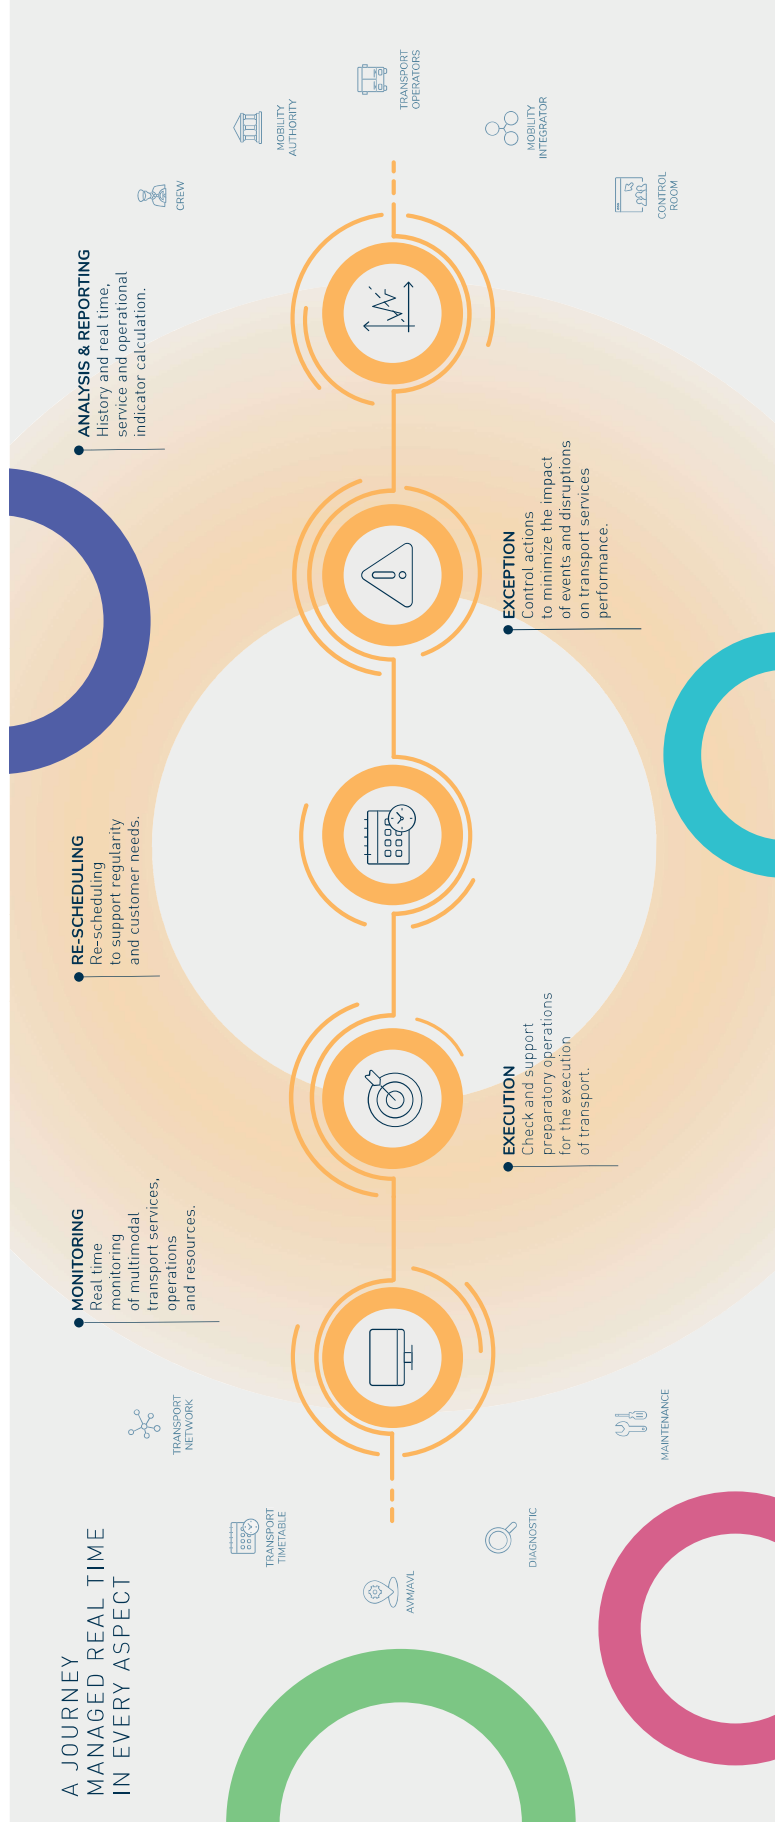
A JOURNEY
MANAGED REAL TIME
IN EVERY ASPECT

AVM/AVL

TRANSPORT TIMETABLE

TRANSPORT NETWORK

DIAGNOSTIC

MAINTENANCE

MONITORING
Real time monitoring of multimodal transport services, operations and resources.

EXECUTION
Check and support preparatory operations for the execution of transport.

RE-SCHEDULING
Re-scheduling to support regularity and customer needs.

EXCEPTION
Control actions to minimize the impact of events and disruptions on transport services performance.

ANALYSIS & REPORTING
History and real time, service and operational indicator calculation.

CREW

MOBILITY AUTHORITY

TRANSPORT OPERATORS

MOBILITY INTEGRATOR

CONTROL ROOM